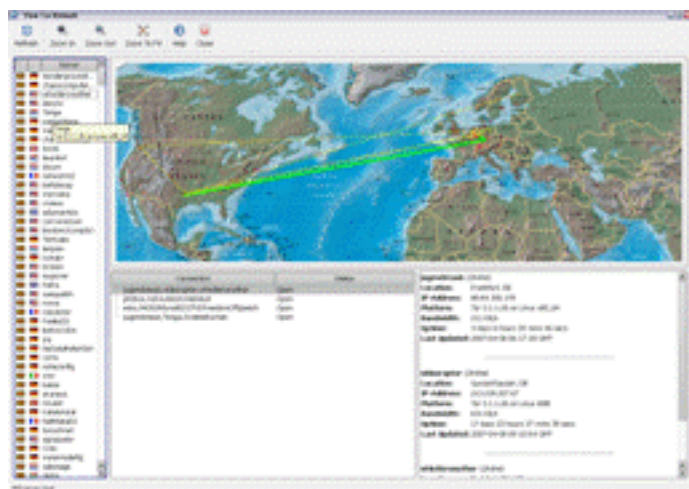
Refresh Zoom In Zoom Out Zoom To Fit Help Close

Name

Connection Status

Open
Open
Open
Open

Location:
IP Address:
Platform:
Bandwidth:
Uptime:
Last Updated:

Location:
IP Address:
Platform:
Bandwidth:
Uptime:
Last Updated:

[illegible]